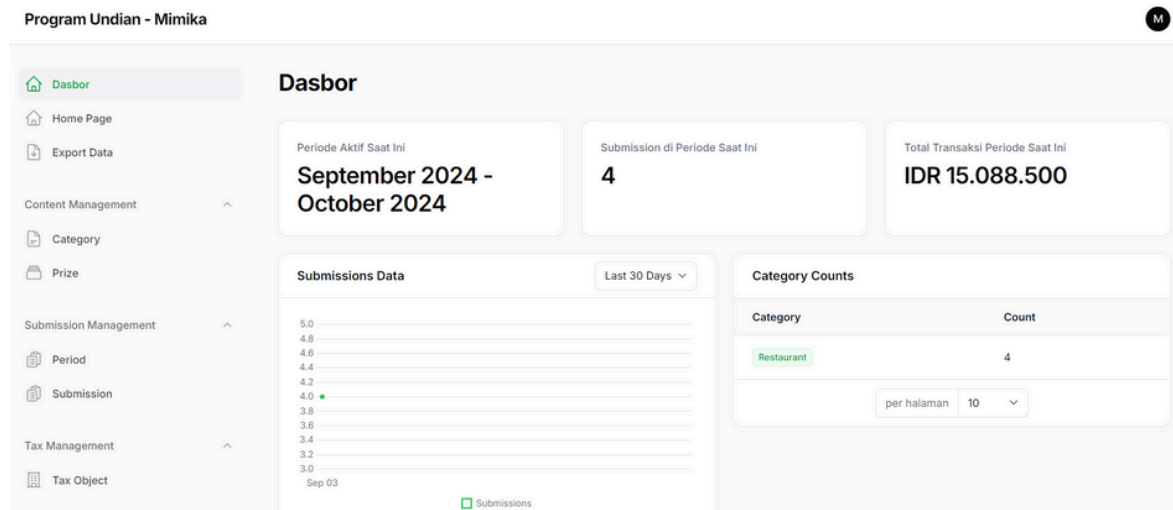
Program Undian - Mimika

M

Dasbor
Home Page
Export Data

Content Management
Category
Prize

Submission Management
Period
Submission

Tax Management
Tax Object

Dasbor

Periode Aktif Saat Ini
September 2024 - October 2024

Submission di Periode Saat Ini
4

Total Transaksi Periode Saat Ini
IDR 15.088.500

Submissions Data

Last 30 Days

5.0
4.8
4.6
4.4
4.2
4.0
3.8
3.6
3.4
3.2
3.0
Sep 03

Submissions

Category Counts

| Category | Count |
|---|---|
| Restaurant | 4 |

per halaman 10